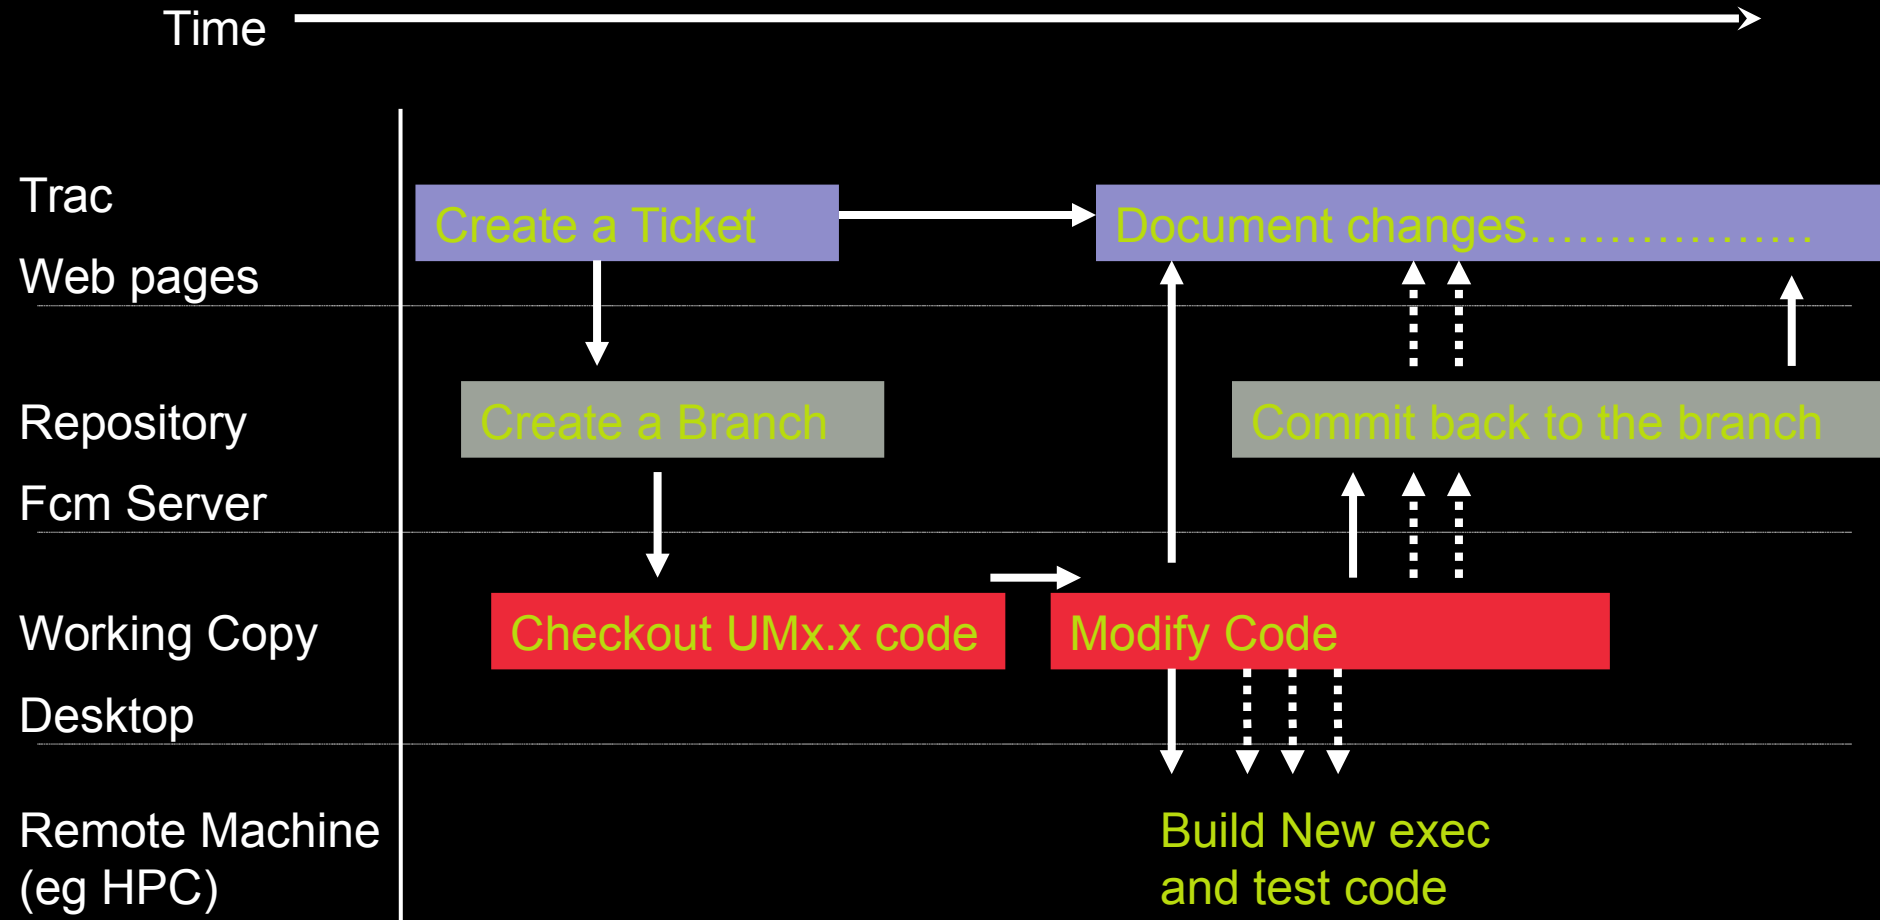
Time

Trac

Web pages

Create a Ticket

Document changes……………….

Repository

Fcm Server

Create a Branch

Commit back to the branch

Working Copy

Desktop

Checkout UMx.x code

Modify Code

Remote Machine (eg HPC)

Build New exec and test code